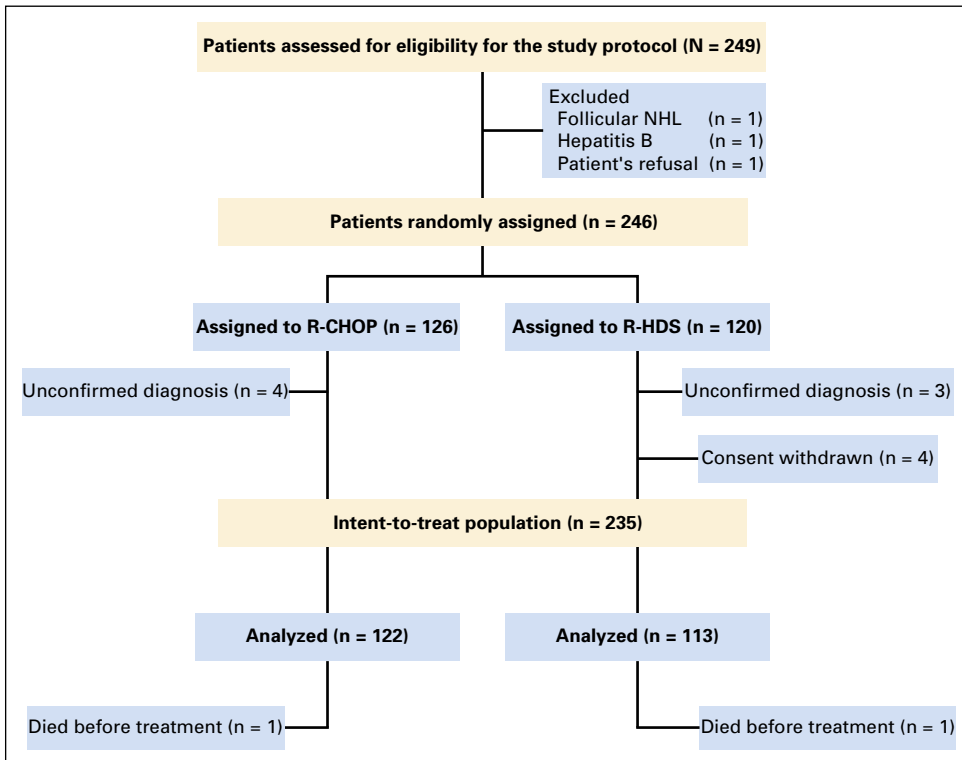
Patients assessed for eligibility for the study protocol (N = 249)

Excluded
Follicular NHL (n = 1)
Hepatitis B (n = 1)
Patient's refusal (n = 1)

Patients randomly assigned (n = 246)

Assigned to R-CHOP (n = 126)

Assigned to R-HDS (n = 120)

Unconfirmed diagnosis (n = 4)

Unconfirmed diagnosis (n = 3)

Consent withdrawn (n = 4)

Intent-to-treat population (n = 235)

Analyzed (n = 122)

Analyzed (n = 113)

Died before treatment (n = 1)

Died before treatment (n = 1)